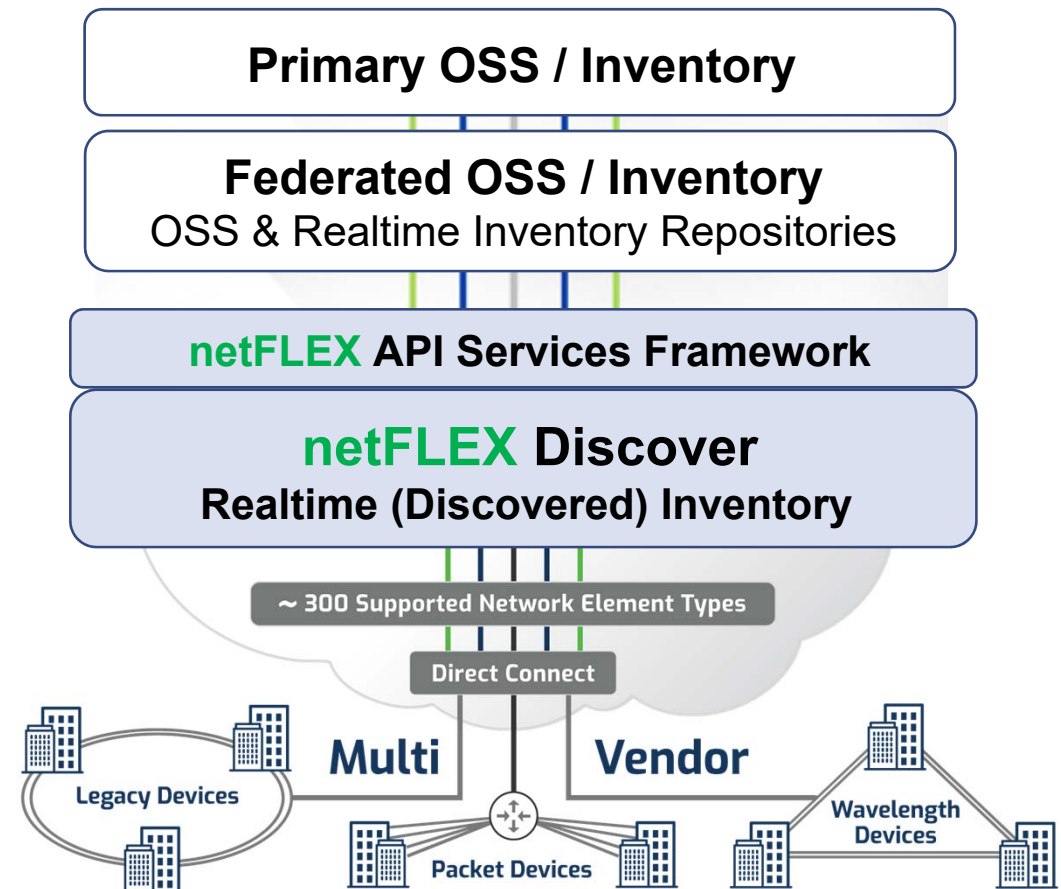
Primary OSS / Inventory

Federated OSS / Inventory
OSS & Realtime Inventory Repositories

netFLEX API Services Framework

netFLEX Discover
Realtime (Discovered) Inventory

~ 300 Supported Network Element Types

Direct Connect

Multi

Vendor

Legacy Devices

Wavelength Devices

Packet Devices